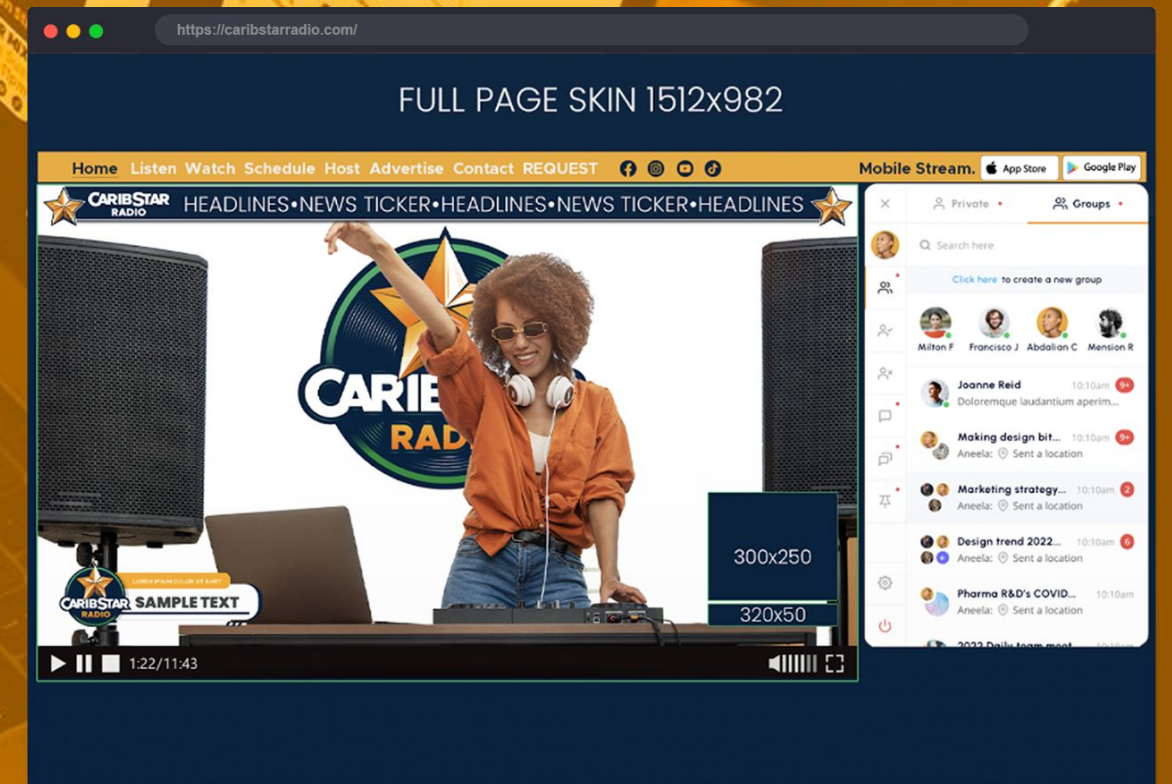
https://caribstarradio.com/

FULL PAGE SKIN 1512x982

Home Listen Watch Schedule Host Advertise Contact REQUEST

Mobile Stream. App Store Google Play

CARIBSTAR RADIO HEADLINES•NEWS TICKER•HEADLINES•NEWS TICKER•HEADLINES

CARIB RAD

LOREM IPSUM DOLOR SIT AMET
CARIBSTAR RADIO SAMPLE TEXT

300x250

320x50

1:22/11:43

Private • Groups •

Search here

Click here to create a new group

Milton F Francisco J Abdalian C Mension R

Joanne Reid 10:10am 9+
Doloremque laudantium aperim...

Making design bit... 10:10am 9+
Aneela: Sent a location

Marketing strategy... 10:10am 2
Aneela: Sent a location

Design trend 2022... 10:10am 6
Aneela: Sent a location

Pharma R&D's COVID... 10:10am
Aneela: Sent a location

2022 Daily team meet...